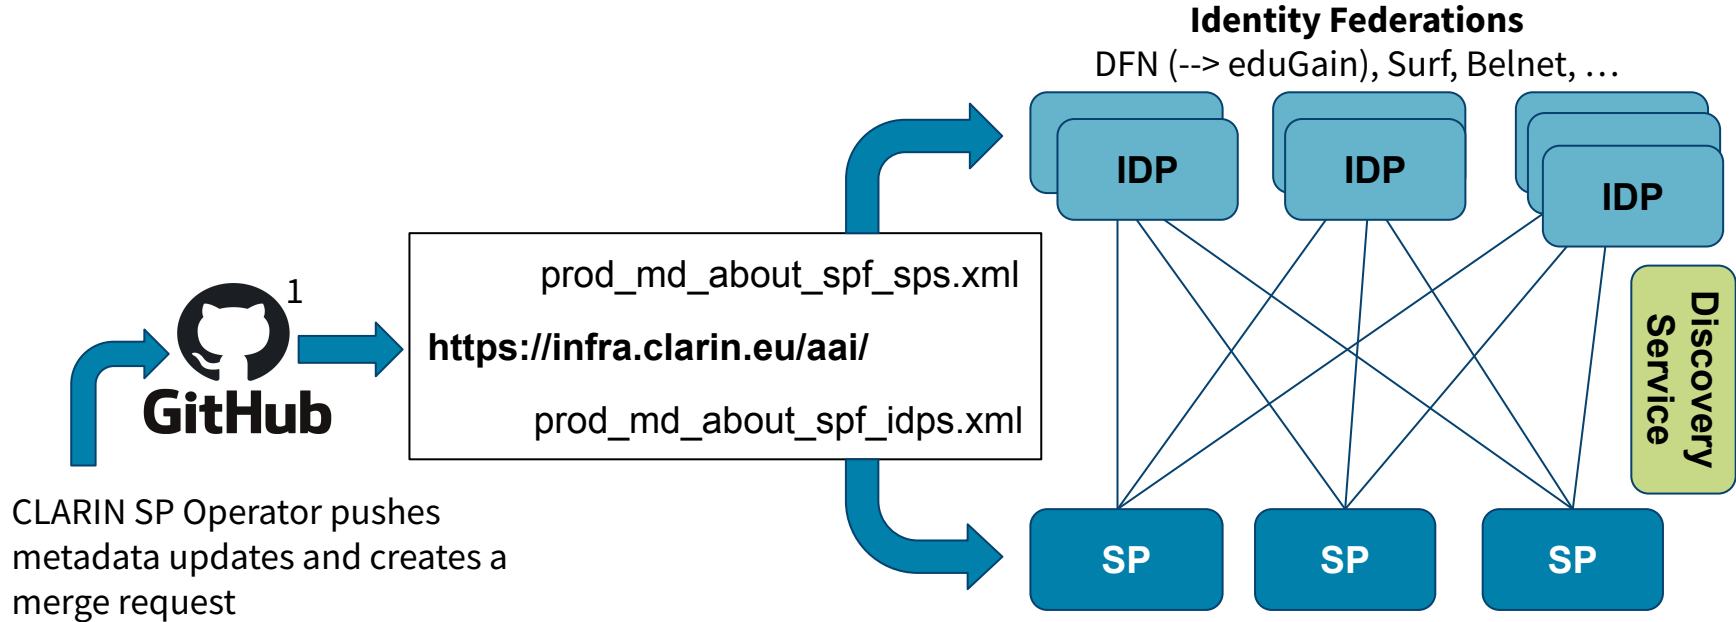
Identity Federations
DFN (--> eduGain), Surf, Belnet, …

IDP

IDP

IDP

1

GitHub

prod_md_about_spf_sps.xml

https://infra.clarin.eu/aai/

prod_md_about_spf_idps.xml

Discovery Service

CLARIN SP Operator pushes metadata updates and creates a merge request

SP

SP

SP